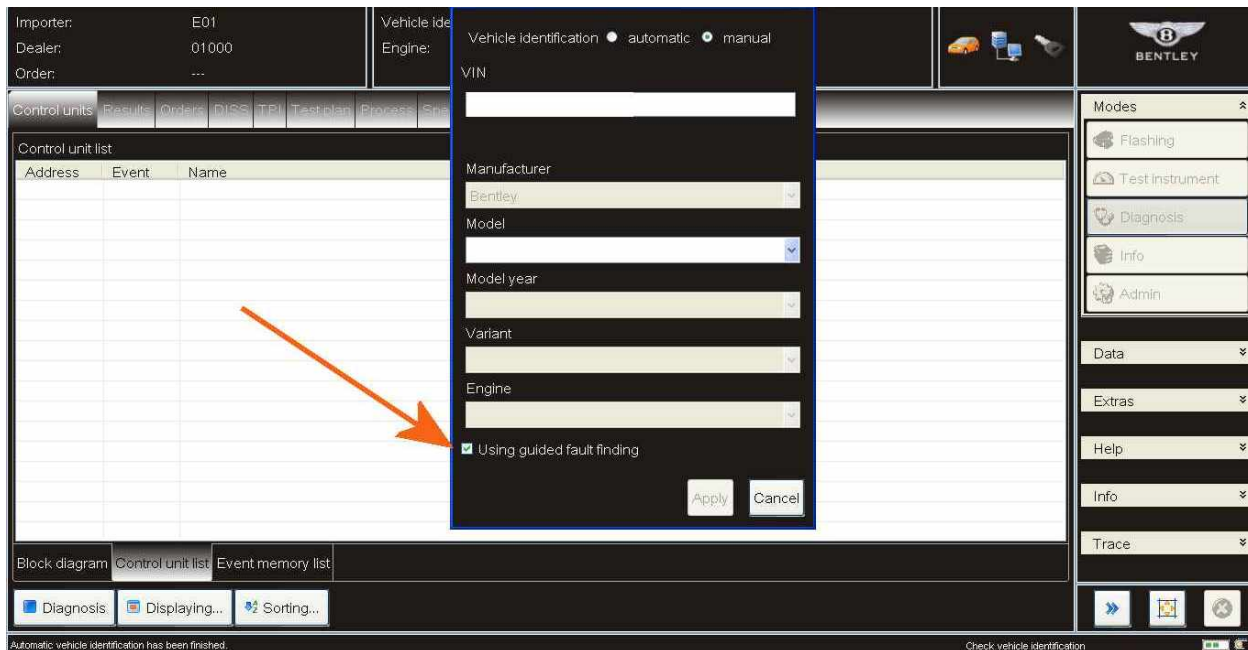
Importer: E01
Dealer: 01000
Order: ---

Vehicle ide
Engine:

Vehicle identification ● automatic ● manual

VIN

Manufacturer
Bentley
Model

Model year

Variant

Engine

Using guided fault finding

Apply
Cancel

BENTLEY

Control units Results Orders DISS TPI Test plan Process Spe

Control unit list

| Address | Event | Name |
|---|---|---|

Block diagram | Control unit list | Event memory list

Diagnosis | Displaying... | Sorting...

Modes
Flashing
Test instrument
Diagnosis
Info
Admin

Data
Extras
Help
Info
Trace

Automatic vehicle identification has been finished.

Check vehicle identification